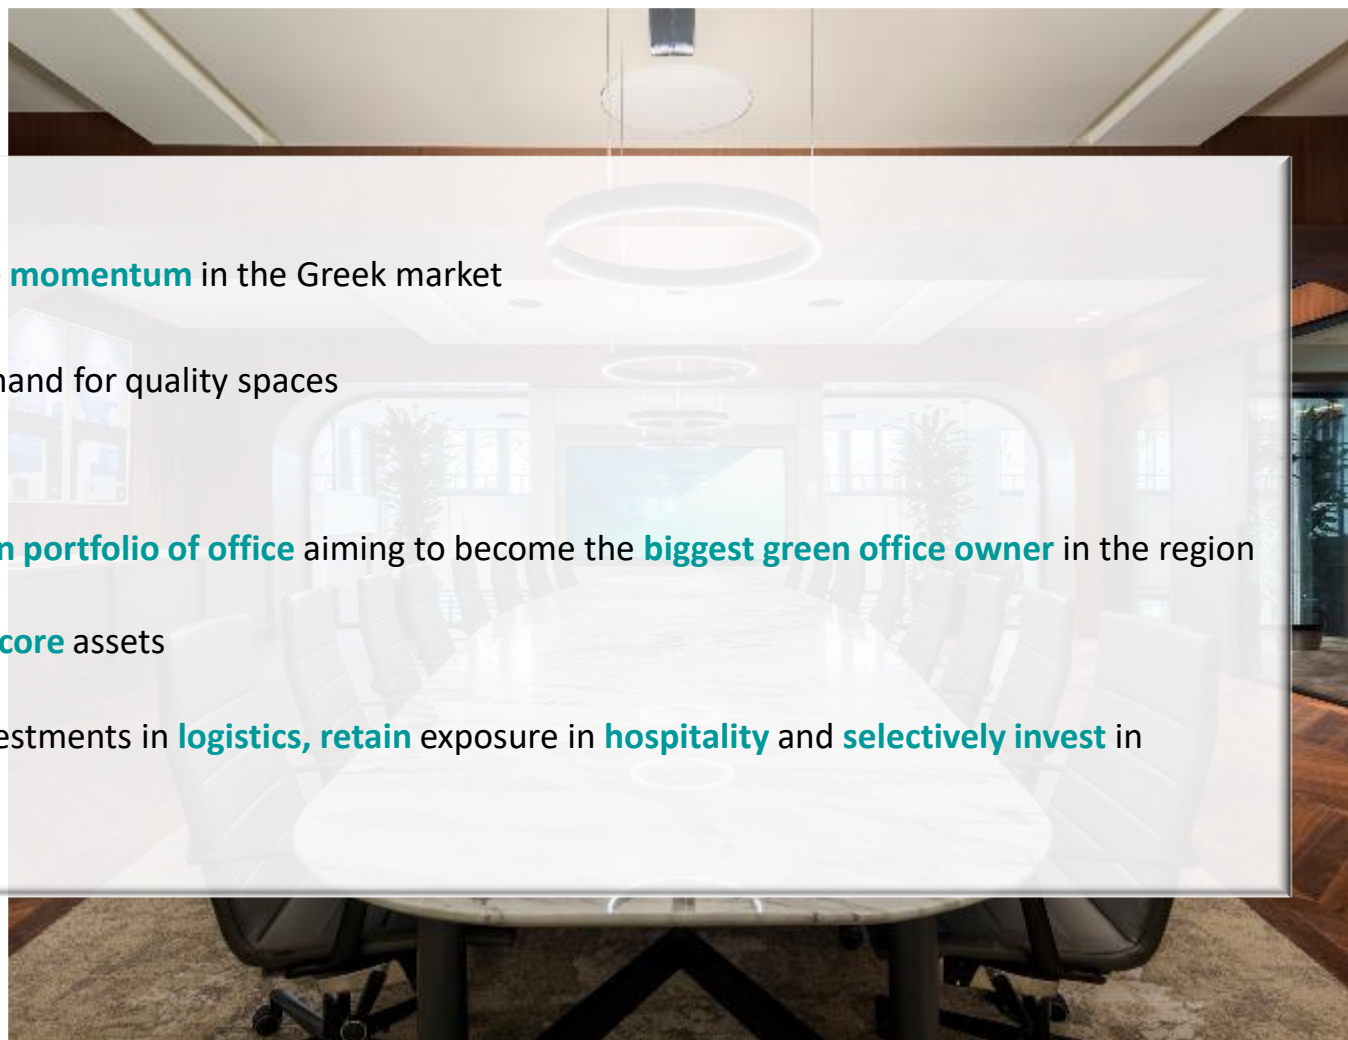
momentum in the Greek market

mand for quality spaces

n portfolio of office aiming to become the biggest green office owner in the region

core assets

estments in logistics, retain exposure in hospitality and selectively invest in